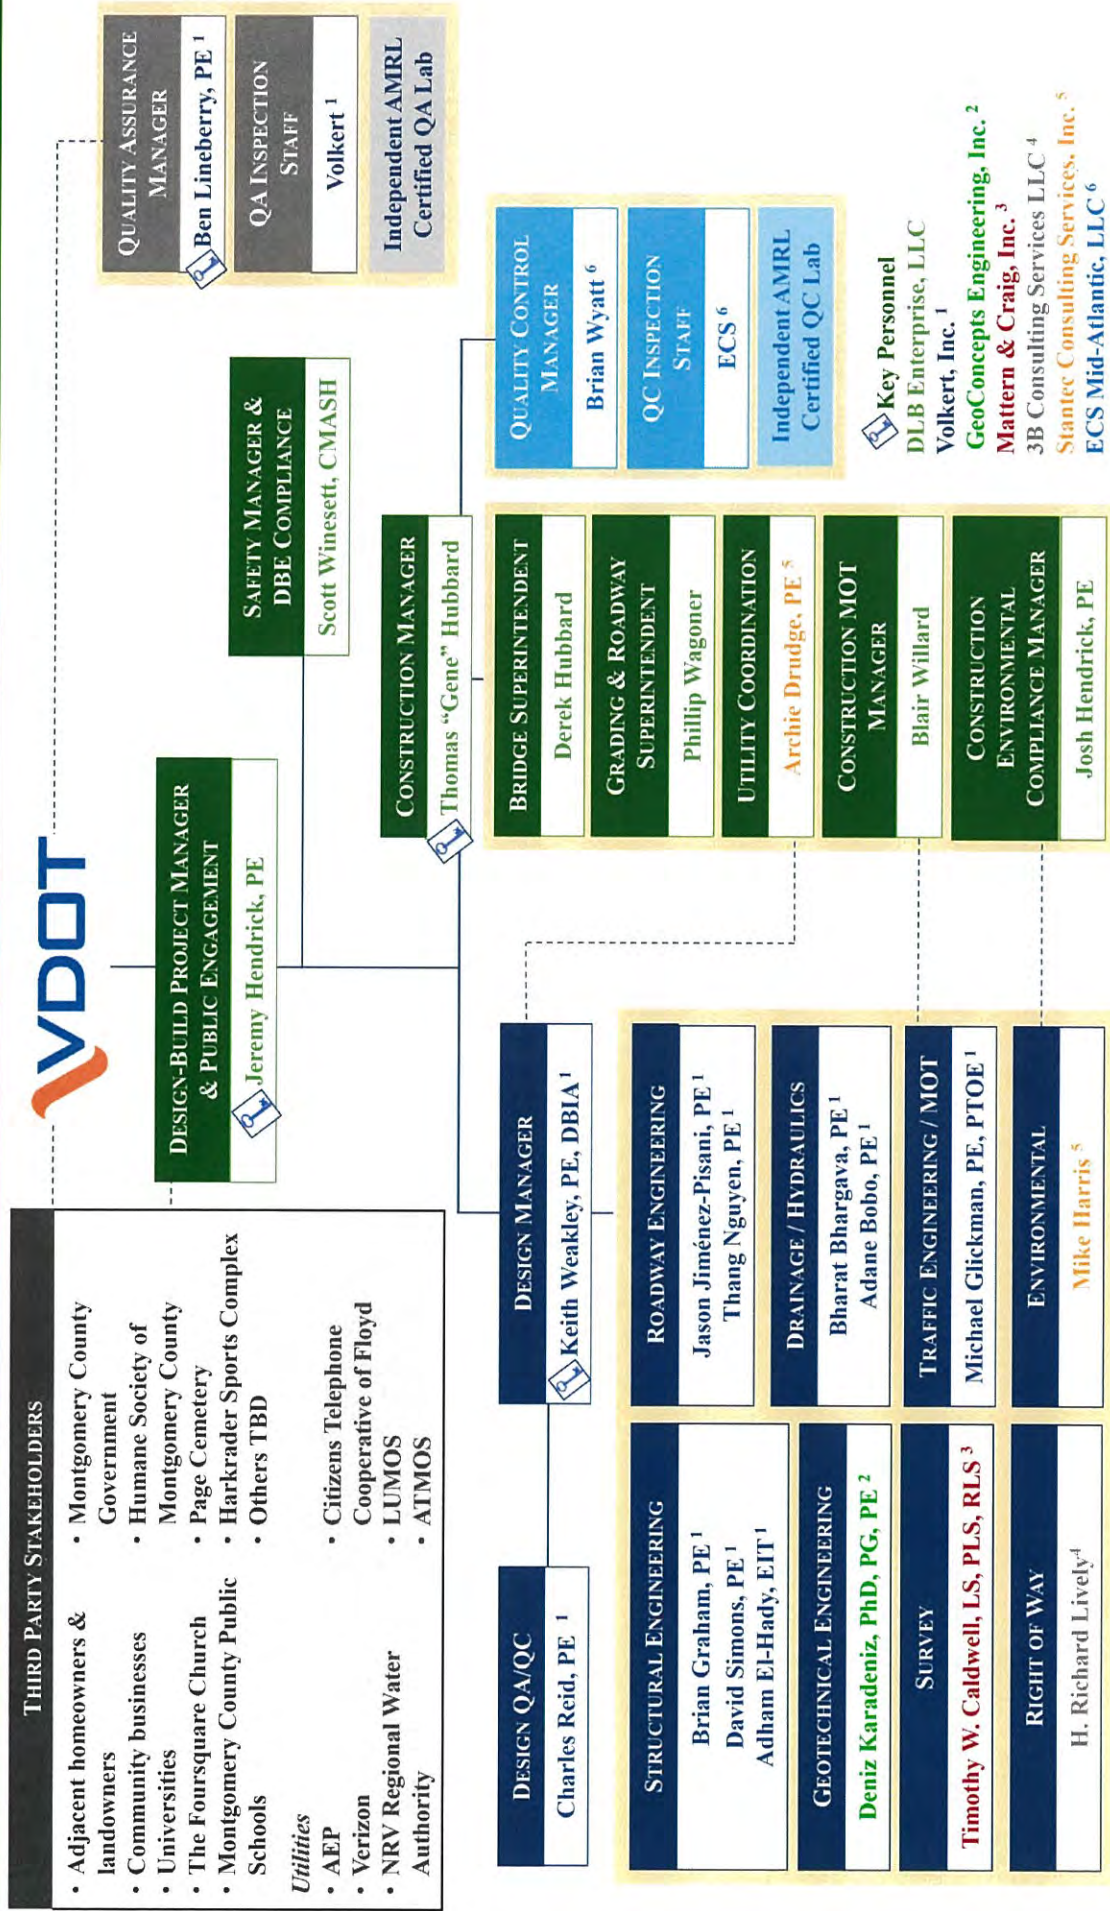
VDOT

THIRD PARTY STAKEHOLDERS
• Adjacent homeowners & landowners
• Community businesses
• Universities
• The Foursquare Church
• Montgomery County Public Schools
• Montgomery County Government
• Humane Society of Montgomery County
• Page Cemetery
• Harkrader Sports Complex
• Others TBD

Utilities
• AEP
• Verizon
• NRV Regional Water Authority
• Citizens Telephone Cooperative of Floyd
• LUMOS
• ATMOS

DESIGN-BUILD PROJECT MANAGER & PUBLIC ENGAGEMENT
Jeremy Hendrick, PE

QUALITY ASSURANCE MANAGER
Ben Lineberry, PE $^1$

QA INSPECTION STAFF
Volkert $^1$

Independent AMRL Certified QA Lab

SAFETY MANAGER & DBE COMPLIANCE
Scott Winesett, CMASH

CONSTRUCTION MANAGER
Thomas "Gene" Hubbard

QUALITY CONTROL MANAGER
Brian Wyatt $^6$

QC INSPECTION STAFF
ECS $^6$

Independent AMRL Certified QC Lab

BRIDGE SUPERINTENDENT
Derek Hubbard

GRADING & ROADWAY SUPERINTENDENT
Phillip Wagoner

UTILITY COORDINATION
Archie Drudge, PE $^5$

CONSTRUCTION MOT MANAGER
Blair Willard

CONSTRUCTION ENVIRONMENTAL COMPLIANCE MANAGER
Josh Hendrick, PE

Key Personnel
DLB Enterprise, LLC
Volkert, Inc. $^1$
GeoConcepts Engineering, Inc. $^2$
Mattern & Craig, Inc. $^3$
3B Consulting Services LLC $^4$
Stantec Consulting Services, Inc. $^5$
ECS Mid-Atlantic, LLC $^6$

DESIGN MANAGER
Keith Weakley, PE, DBIA $^1$

DESIGN QA/QC
Charles Reid, PE $^1$

STRUCTURAL ENGINEERING
Brian Graham, PE $^1$
David Simons, PE $^1$
Adham El-Hady, EIT $^1$

ROADWAY ENGINEERING
Jason Jiménez-Pisani, PE $^1$
Thang Nguyen, PE $^1$

GEOTECHNICAL ENGINEERING
Deniz Karadeniz, PhD, PG, PE $^2$

DRAINAGE / HYDRAULICS
Bharat Bhargava, PE $^1$
Adane Bobo, PE $^1$

SURVEY
Timothy W. Caldwell, LS, PLS, RLS $^3$

TRAFFIC ENGINEERING / MOT
Michael Glickman, PE, PTOE $^1$

RIGHT OF WAY
H. Richard Lively $^4$

ENVIRONMENTAL
Mike Harris $^5$